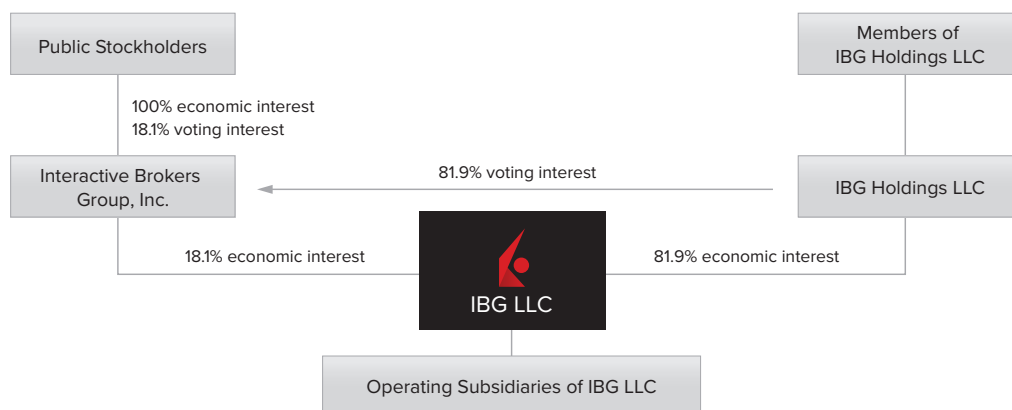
Public Stockholders

Members of IBG Holdings LLC

100% economic interest
18.1% voting interest

Interactive Brokers Group, Inc.

81.9% voting interest

IBG Holdings LLC

18.1% economic interest

IBG LLC

81.9% economic interest

Operating Subsidiaries of IBG LLC